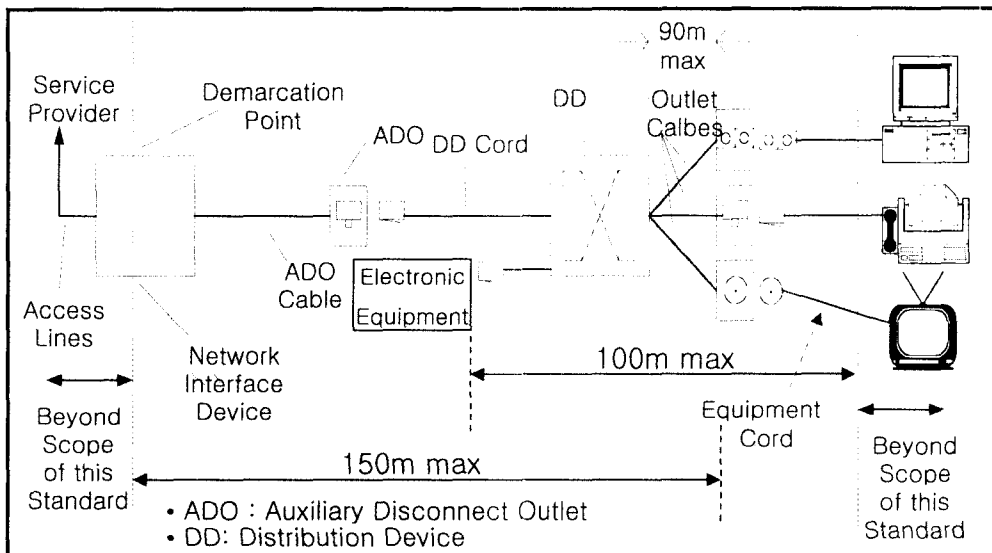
90m max

Service Provider

Demarcation Point

ADO

DD Cord

DD

Outlet Calbes

ADO Cable

Electronic Equipment

Access Lines

Network Interface Device

100m max

Beyond Scope of this Standard

Equipment Cord

Beyond Scope of this Standard

150m max

• ADO : Auxiliary Disconnect Outlet
• DD: Distribution Device